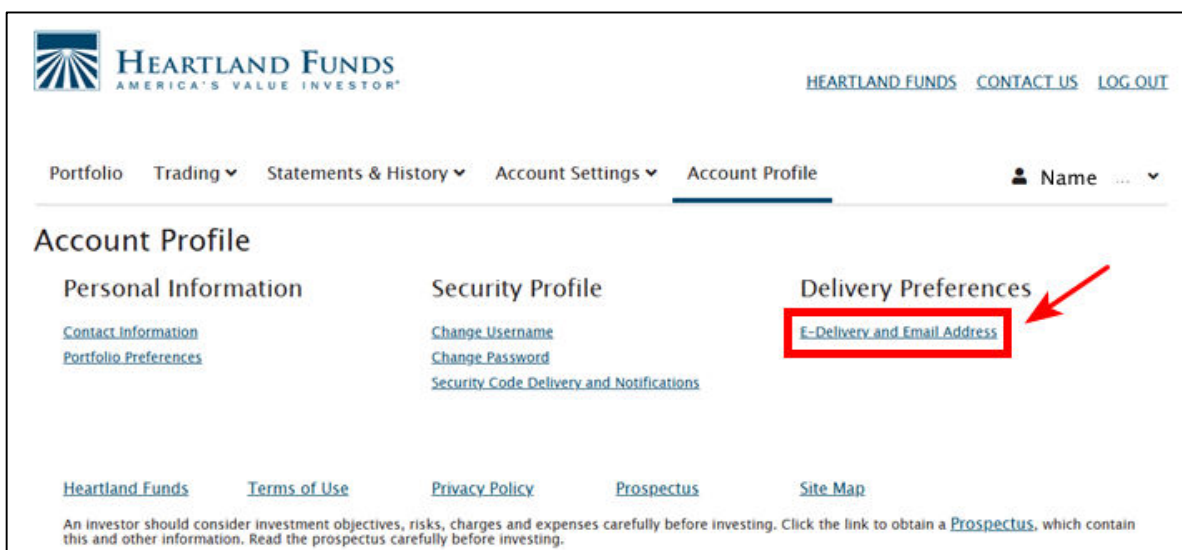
HEARTLAND FUNDS
AMERICA'S VALUE INVESTOR®

HEARTLAND FUNDS CONTACT US LOG OUT

Portfolio Trading Statements & History Account Settings Account Profile

Name ...

Account Profile

Personal Information

Contact Information
Portfolio Preferences

Security Profile

Change Username
Change Password
Security Code Delivery and Notifications

Delivery Preferences

E-Delivery and Email Address

Heartland Funds Terms of Use Privacy Policy Prospectus Site Map

An investor should consider investment objectives, risks, charges and expenses carefully before investing. Click the link to obtain a Prospectus, which contain this and other information. Read the prospectus carefully before investing.